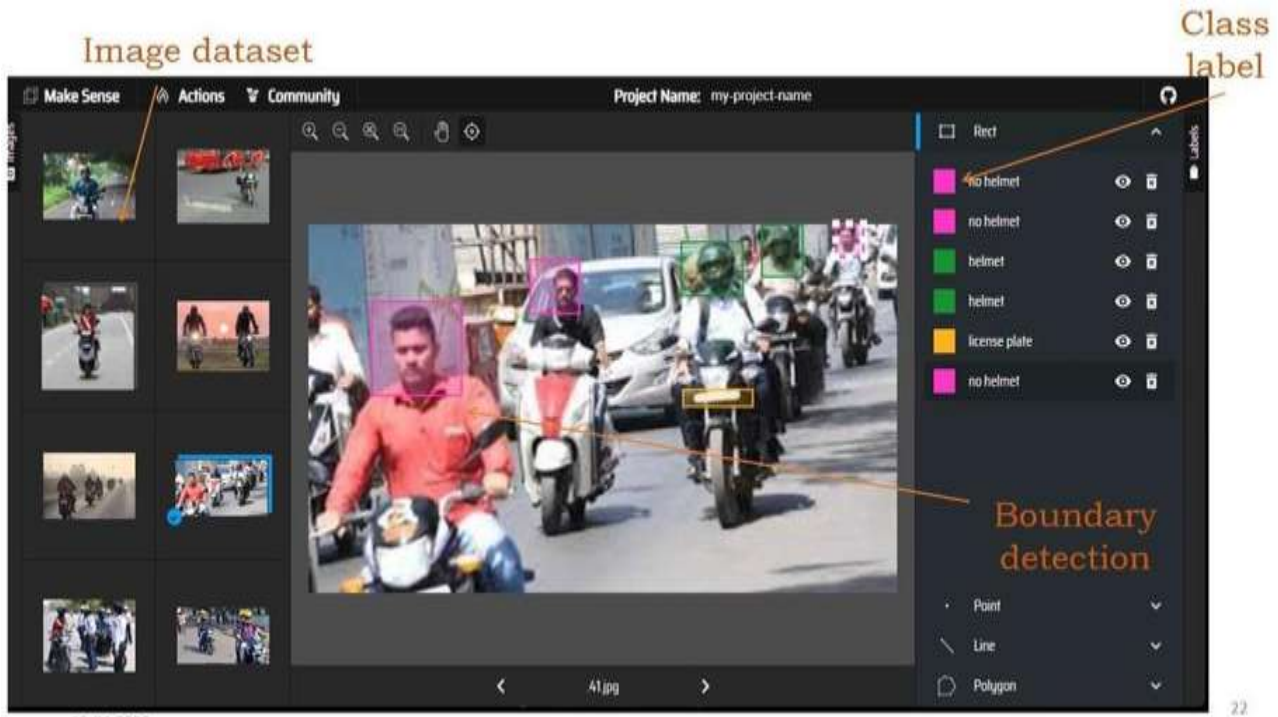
Image dataset

Class label

Make Sense
Actions
Community
Project Name: my-project-name

Images

Rect

no helmet
no helmet
helmet
helmet
license plate
no helmet

Labels

Boundary detection

Point
Line
Polygon

41.jpg

22